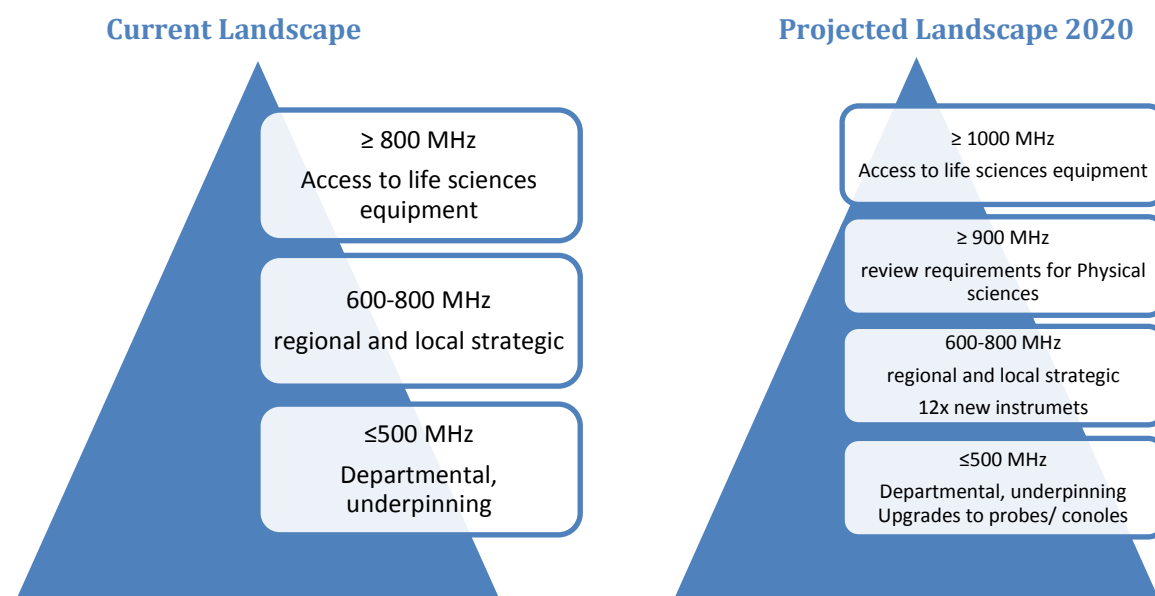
Current Landscape

≥ 800 MHz

Access to life sciences equipment

600-800 MHz

regional and local strategic

≤500 MHz

Departmental, underpinning

Projected Landscape 2020

≥ 1000 MHz

Access to life sciences equipment

≥ 900 MHz

review requirements for Physical sciences

600-800 MHz

regional and local strategic

12x new instrumets

≤500 MHz

Departmental, underpinning

Upgrades to probes/ conoles